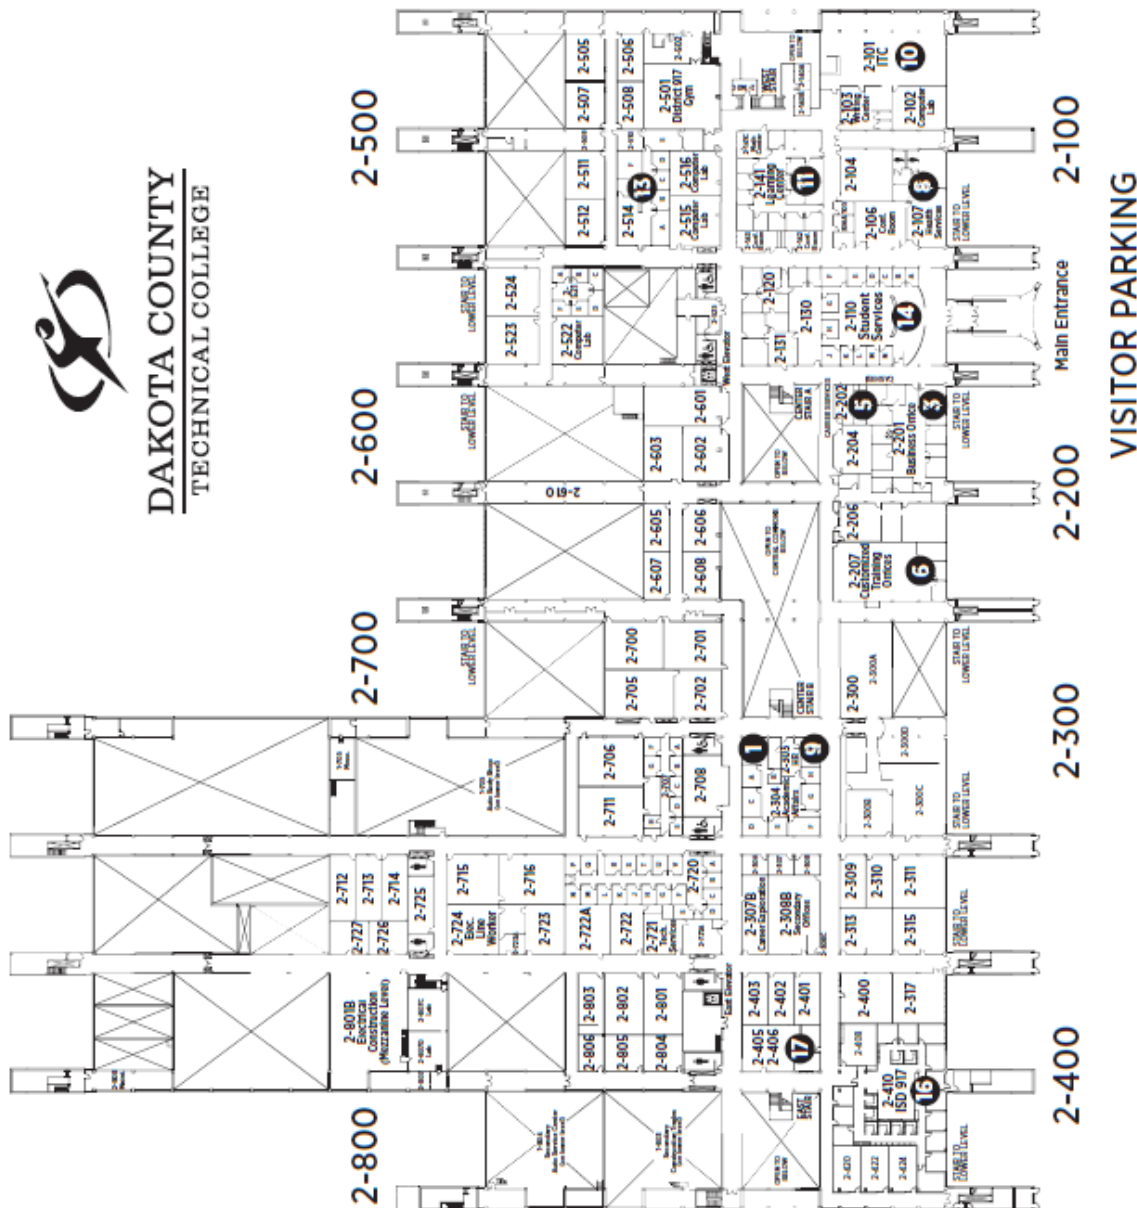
DAKOTA COUNTY
TECHNICAL COLLEGE

2-500
2-600
2-700
2-800

2-100
2-200
2-300
2-400

VISITOR PARKING

Main Entrance

2-505
2-506
2-507
2-508
2-501 District 917 Gym
2-511
2-512
2-514
2-515 Computer Lab
2-516 Computer Lab
2-524
2-523
2-522 Computer Lab
2-101 ITC
2-102 Computer Lab
2-103 Writing Center
2-104
2-106
2-107 Health Services
2-141 Learning Center
2-120
2-130
2-131
2-110 Student Services
2-601
2-602
2-603
2-605
2-606
2-607
2-608
2-610
2-202
2-201 Business Office
2-204
2-206
2-207 Customized Training Offices
2-700
2-701
2-702
2-705
2-706
2-708
2-711
2-300
2-300A
2-300B
2-300C
2-300D
2-304
2-305
2-712
2-713
2-714
2-715
2-716
2-720
2-721 Tech Services
2-722
2-722A
2-723
2-724 Elec. Line Worker
2-725
2-726
2-727
2-307B Career Exploration
2-308B
2-309
2-310
2-311
2-313
2-315
2-801B Electrical Construction (Mezzanine Level)
2-801
2-802
2-803
2-804
2-805
2-806
2-401
2-402
2-403
2-405
2-406
2-400
2-317
2-410 ISD 917
2-420
2-422
2-424

West Elevator
East Elevator
CENTER STAIR A
CENTER STAIR B
EAST STAIR
WEST STAIR
OPEN TO BELOW
OPEN TO CENTRAL COMMONS BELOW
STAIR TO LOWER LEVEL

1
3
5
6
8
9
10
11
13
14
16
17